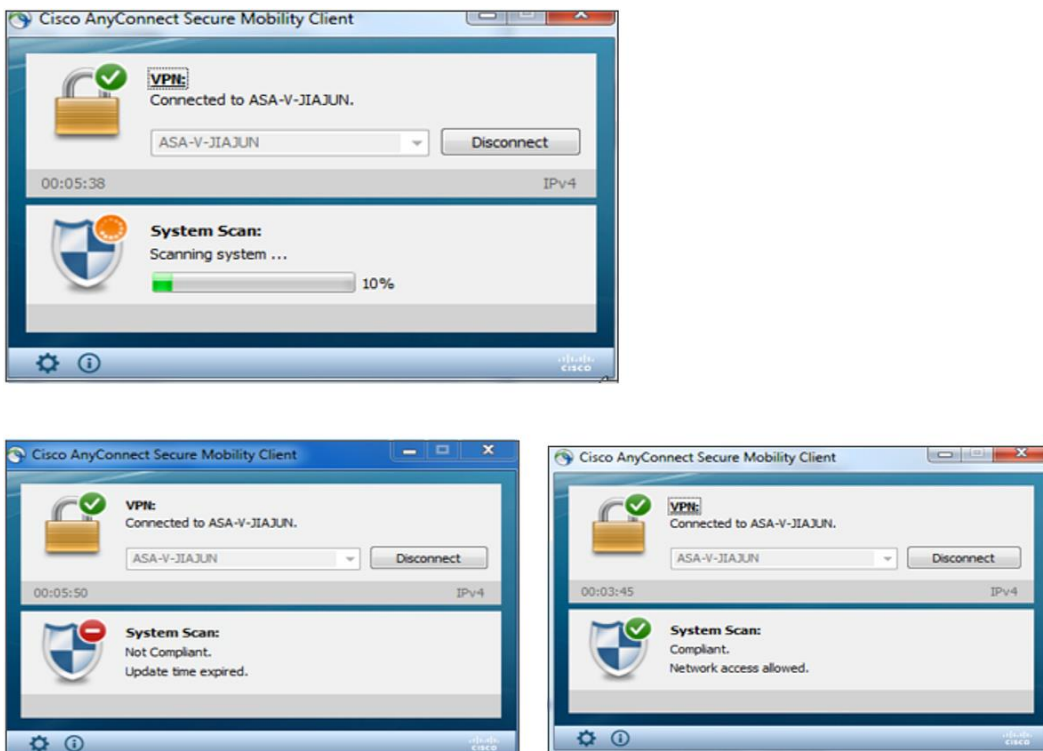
Cisco AnyConnect Secure Mobility Client

VPN:
Connected to ASA-V-JIAJUN.

ASA-V-JIAJUN

Disconnect

00:05:38

IPv4

System Scan:
Scanning system ...

10%

cisco

Cisco AnyConnect Secure Mobility Client

VPN:
Connected to ASA-V-JIAJUN.

ASA-V-JIAJUN

Disconnect

00:05:50

IPv4

System Scan:
Not Compliant.
Update time expired.

cisco

Cisco AnyConnect Secure Mobility Client

VPN:
Connected to ASA-V-JIAJUN.

ASA-V-JIAJUN

Disconnect

00:03:45

IPv4

System Scan:
Compliant.
Network access allowed.

cisco